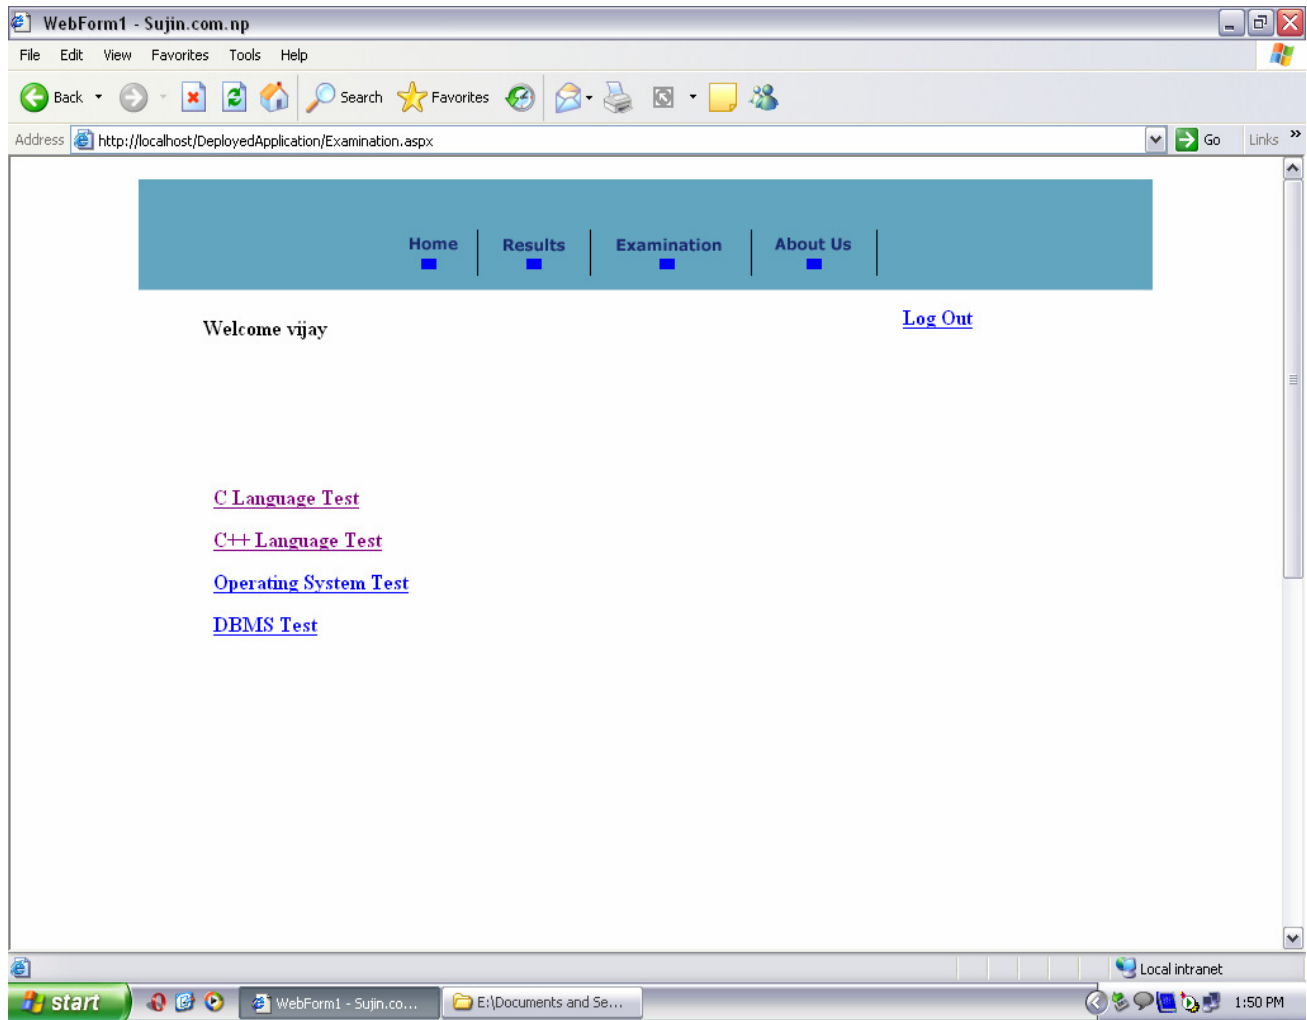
WebForm1 - Sujin.com.np

File Edit View Favorites Tools Help

Back Search Favorites

Address http://localhost/DeployedApplication/Examination.aspx Go Links

Home | Results | Examination | About Us

Welcome vijay

Log Out

C Language Test

C++ Language Test

Operating System Test

DBMS Test

Local intranet

start WebForm1 - Sujin.co... E:\Documents and Se... 1:50 PM